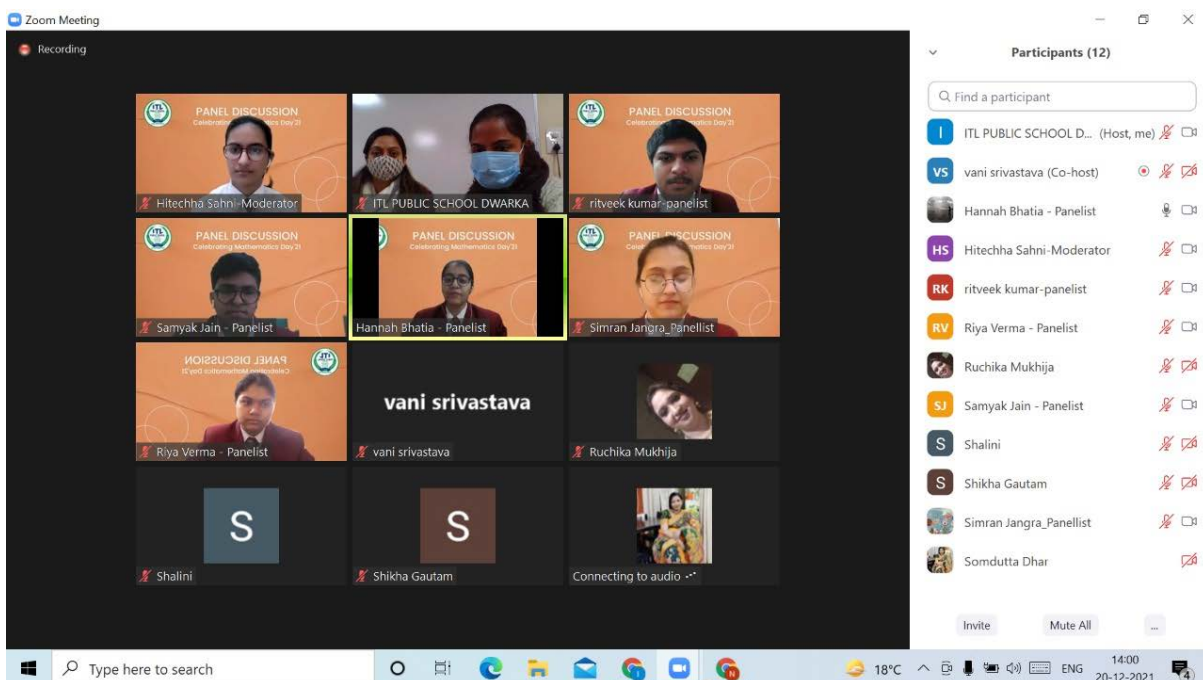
Zoom Meeting

Recording

PANEL DISCUSSION
Celebrating Mathematics Day'21

Hitechha Sahni-Moderator

ITL PUBLIC SCHOOL DWARKA

PANEL DISCUSSION
Celebrating Mathematics Day'21

ritveek kumar-panelist

PANEL DISCUSSION
Celebrating Mathematics Day'21

Samyak Jain - Panelist

PANEL DISCUSSION
Celebrating Mathematics Day'21

Hannah Bhatia - Panelist

PANEL DISCUSSION
Celebrating Mathematics Day'21

Simran Jangra_Panellist

PANEL DISCUSSION
Celebrating Mathematics Day'21

Riya Verma - Panelist

vani srivastava

vani srivastava

Ruchika Mukhija

S

Shalini

S

Shikha Gautam

Connecting to audio

Participants (12)

Find a participant

ITL PUBLIC SCHOOL D... (Host, me)

vani srivastava (Co-host)

Hannah Bhatia - Panelist

Hitechha Sahni-Moderator

ritveek kumar-panelist

Riya Verma - Panelist

Ruchika Mukhija

Samyak Jain - Panelist

Shalini

Shikha Gautam

Simran Jangra_Panellist

Somdutta Dhar

Invite

Mute All

...

Type here to search

18°C

ENG

14:00
20-12-2021

4